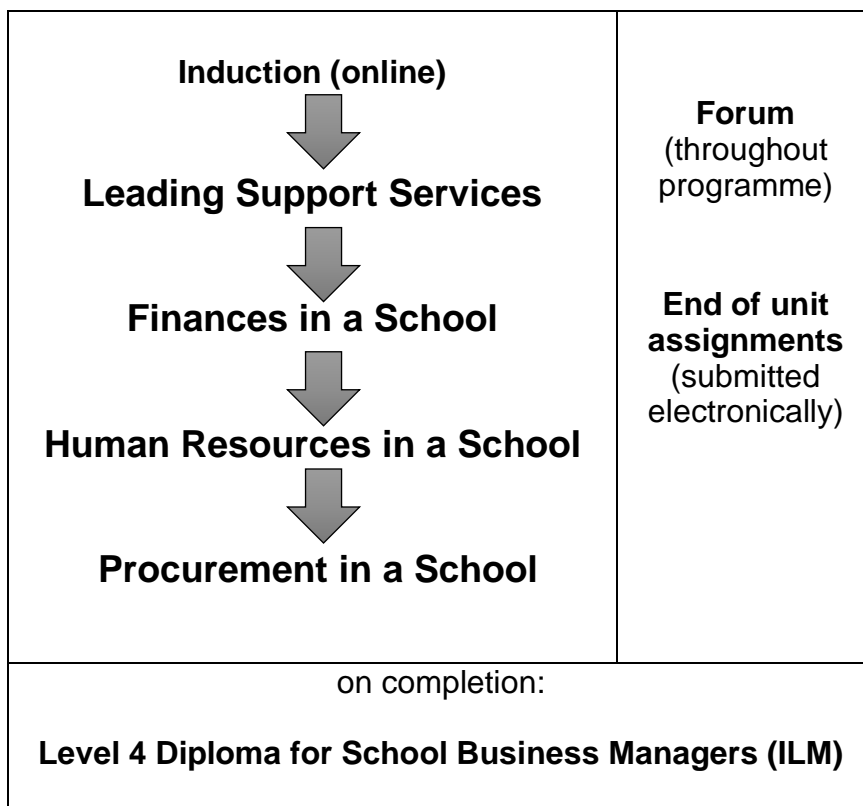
Induction (online)

Leading Support Services

Finances in a School

Human Resources in a School

Procurement in a School

Forum (throughout programme)

End of unit assignments (submitted electronically)

on completion:

Level 4 Diploma for School Business Managers (ILM)